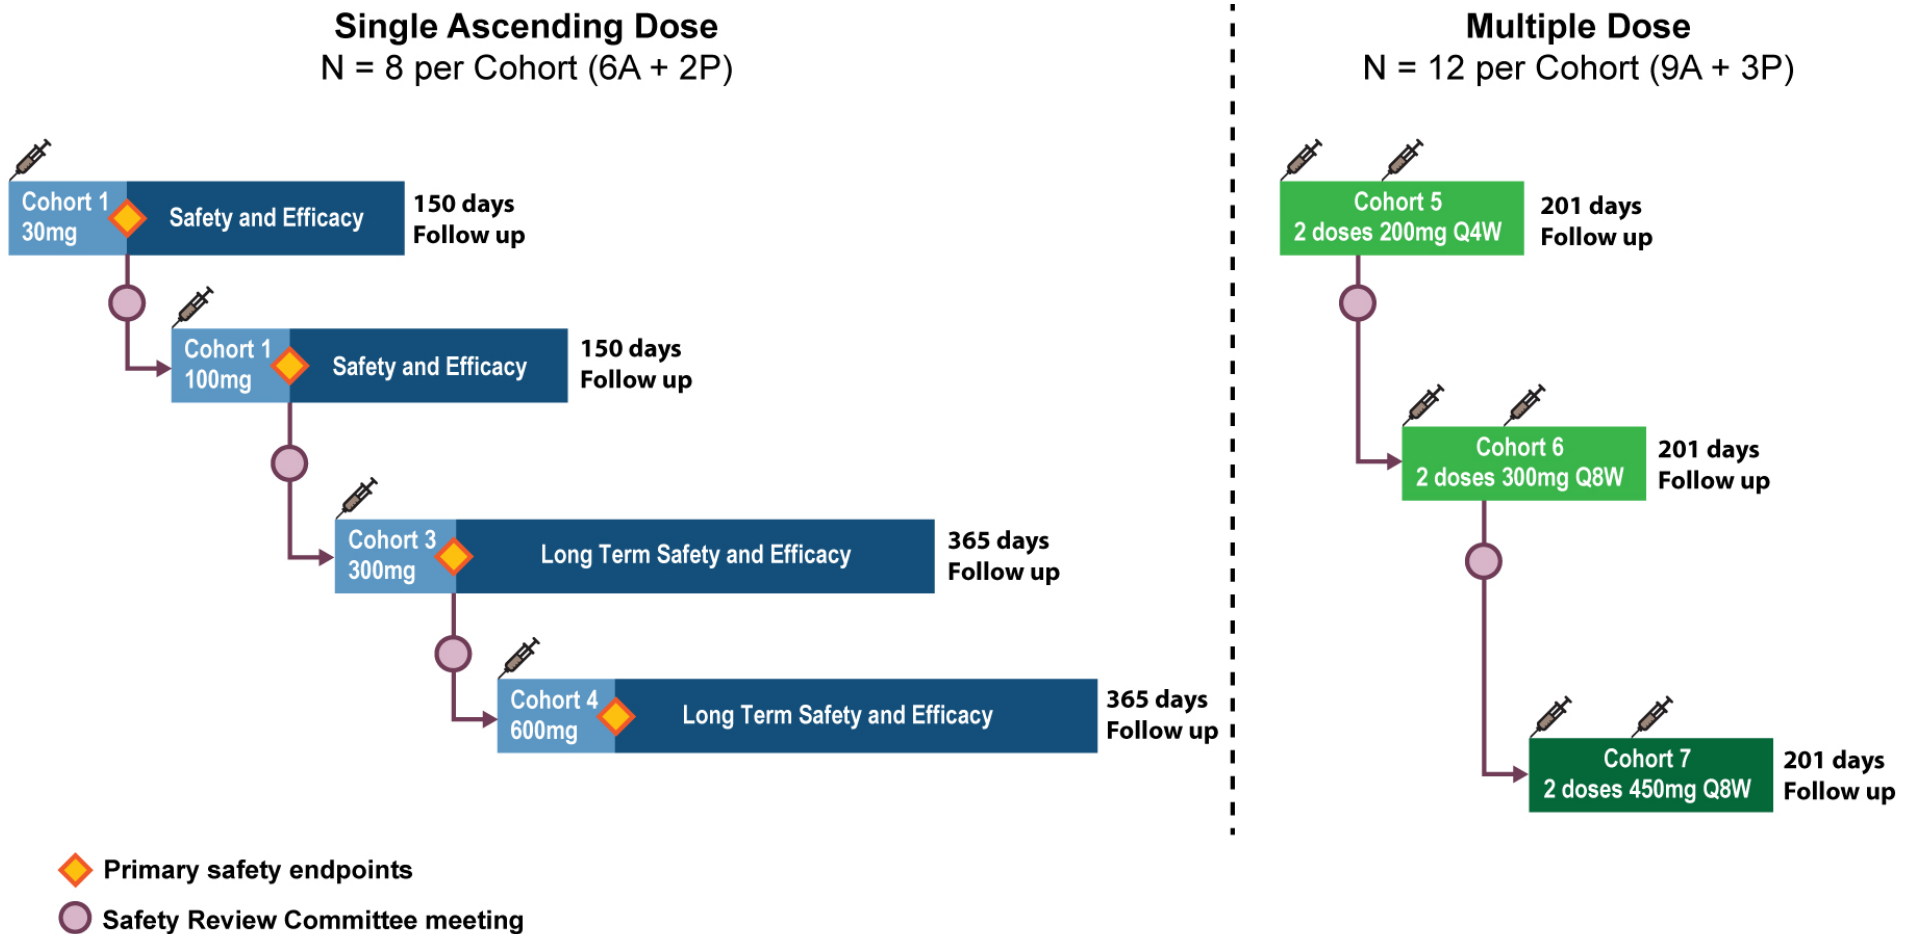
Single Ascending Dose
N = 8 per Cohort (6A + 2P)

Cohort 1
30mg
Safety and Efficacy
150 days
Follow up

Cohort 1
100mg
Safety and Efficacy
150 days
Follow up

Cohort 3
300mg
Long Term Safety and Efficacy
365 days
Follow up

Cohort 4
600mg
Long Term Safety and Efficacy
365 days
Follow up

Multiple Dose
N = 12 per Cohort (9A + 3P)

Cohort 5
2 doses 200mg Q4W
201 days
Follow up

Cohort 6
2 doses 300mg Q8W
201 days
Follow up

Cohort 7
2 doses 450mg Q8W
201 days
Follow up

Primary safety endpoints
Safety Review Committee meeting